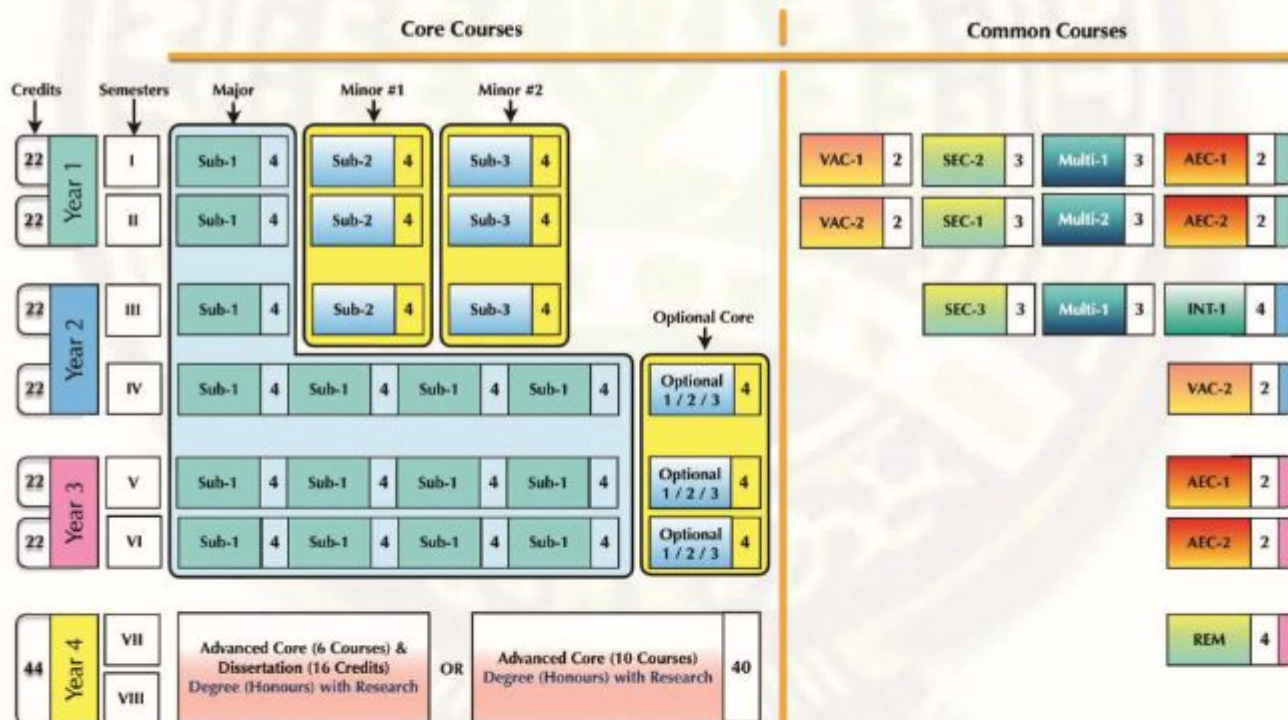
Core Courses

Common Courses

Credits
Semesters
Major
Minor #1
Minor #2

22 Year 1 I Sub-1 4 Sub-2 4 Sub-3 4
22 II Sub-1 4 Sub-2 4 Sub-3 4

22 Year 2 III Sub-1 4 Sub-2 4 Sub-3 4
Optional Core
22 IV Sub-1 4 Sub-1 4 Sub-1 4 Sub-1 4 Optional 1 / 2 / 3 4

22 Year 3 V Sub-1 4 Sub-1 4 Sub-1 4 Sub-1 4 Optional 1 / 2 / 3 4
22 VI Sub-1 4 Sub-1 4 Sub-1 4 Sub-1 4 Optional 1 / 2 / 3 4

44 Year 4 VII VIII
Advanced Core (6 Courses) & Dissertation (16 Credits) Degree (Honours) with Research
OR
Advanced Core (10 Courses) Degree (Honours) with Research 40

VAC-1 2 SEC-2 3 Multi-1 3 AEC-1 2
VAC-2 2 SEC-1 3 Multi-2 3 AEC-2 2
SEC-3 3 Multi-1 3 INT-1 4
VAC-2 2
AEC-1 2
AEC-2 2
REM 4